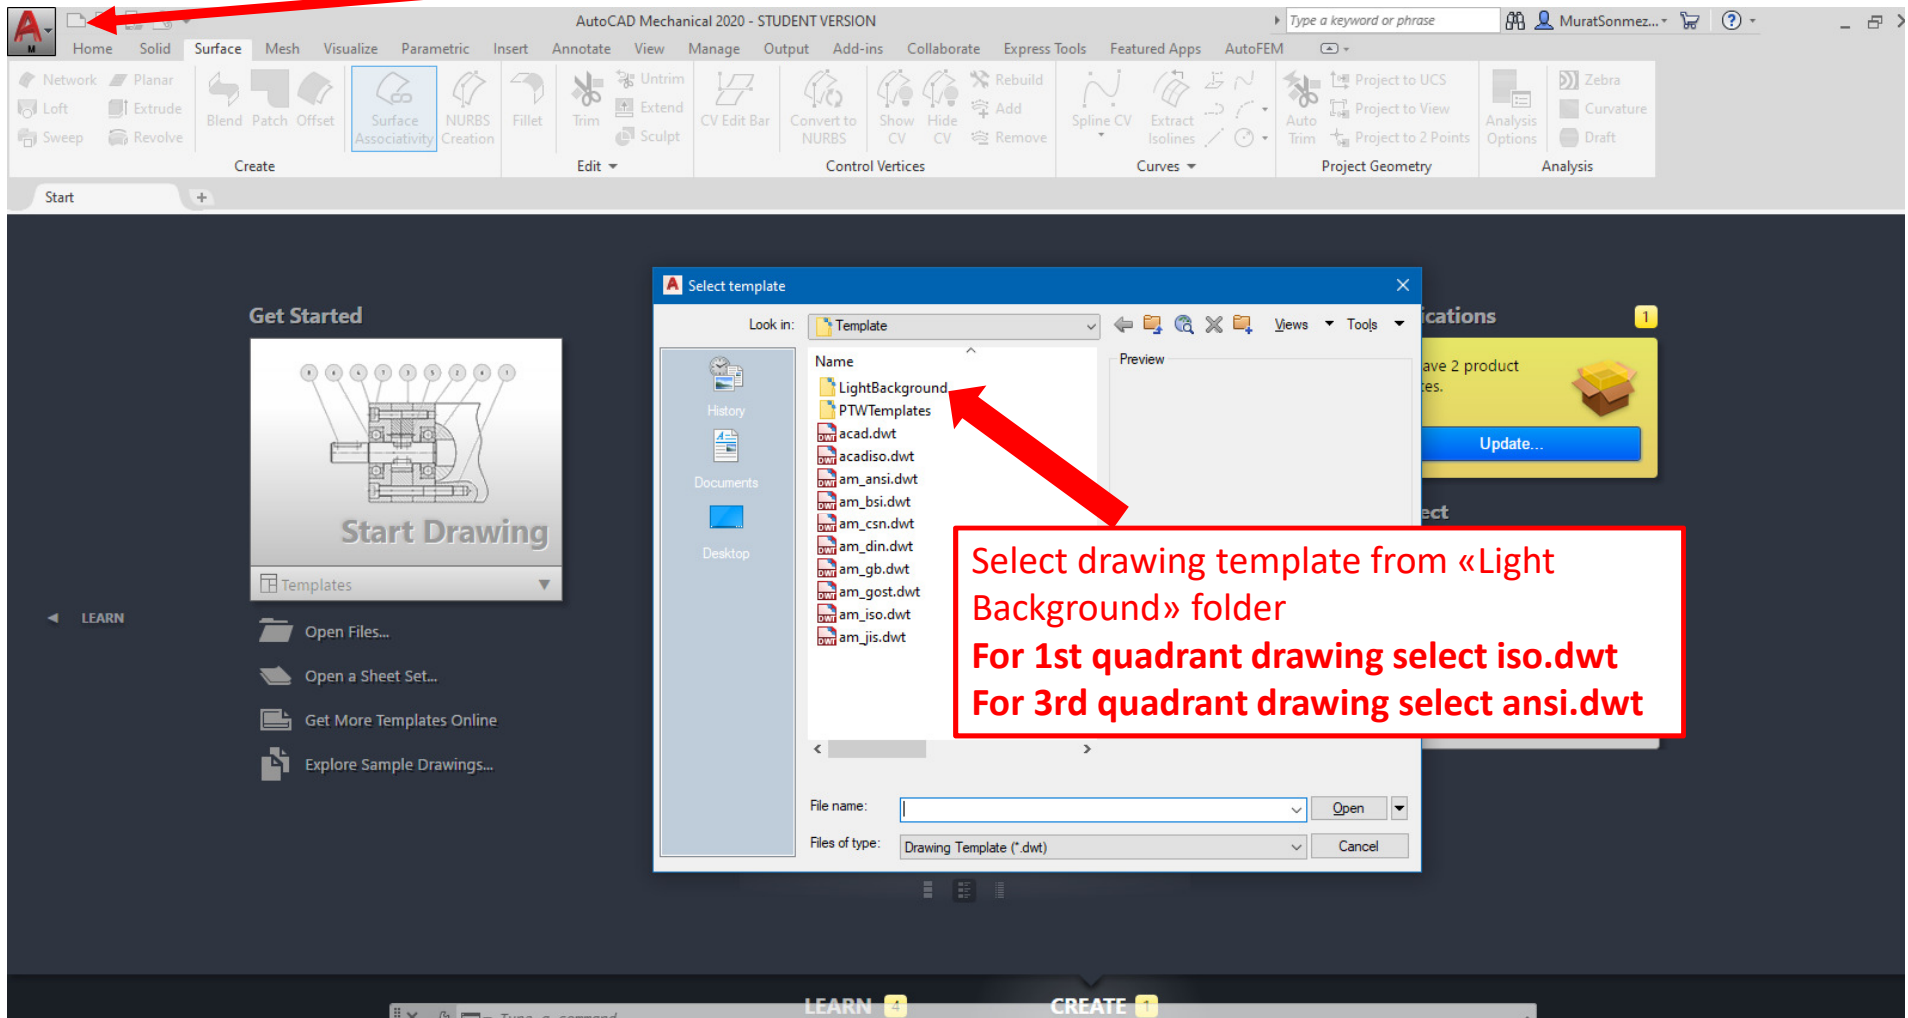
AutoCAD Mechanical 2020 - STUDENT VERSION

Type a keyword or phrase

MuratSonmez...

Home Solid Surface Mesh Visualize Parametric Insert Annotate View Manage Output Add-ins Collaborate Express Tools Featured Apps AutoFEM

Network Planar Loft Extrude Sweep Revolve Blend Patch Offset Surface Associativity NURBS Creation Fillet Trim Untrim Extend Sculpt CV Edit Bar Convert to NURBS Show CV Hide CV Rebuild Add Remove Spline CV Extract Isolines Auto Trim Project to UCS Project to View Project to 2 Points Analysis Options Zebra Curvature Draft

Create Edit Control Vertices Curves Project Geometry Analysis

Start

Get Started

Start Drawing

Templates

LEARN

Open Files...

Open a Sheet Set...

Get More Templates Online

Explore Sample Drawings...

Select template

Look in: Template

Views Tools

History

Documents

Desktop

Name

LightBackground

PTWTemplates

acad.dwt

acadiso.dwt

am_ansi.dwt

am_bsi.dwt

am_csn.dwt

am_din.dwt

am_gb.dwt

am_gost.dwt

am_iso.dwt

am_jis.dwt

Preview

File name:

Open

Files of type: Drawing Template (*.dwt)

Cancel

ications

1

ave 2 product es.

Update...

ect

Select drawing template from «Light Background» folder

For 1st quadrant drawing select iso.dwt

For 3rd quadrant drawing select ansi.dwt

LEARN 4

CREATE 1